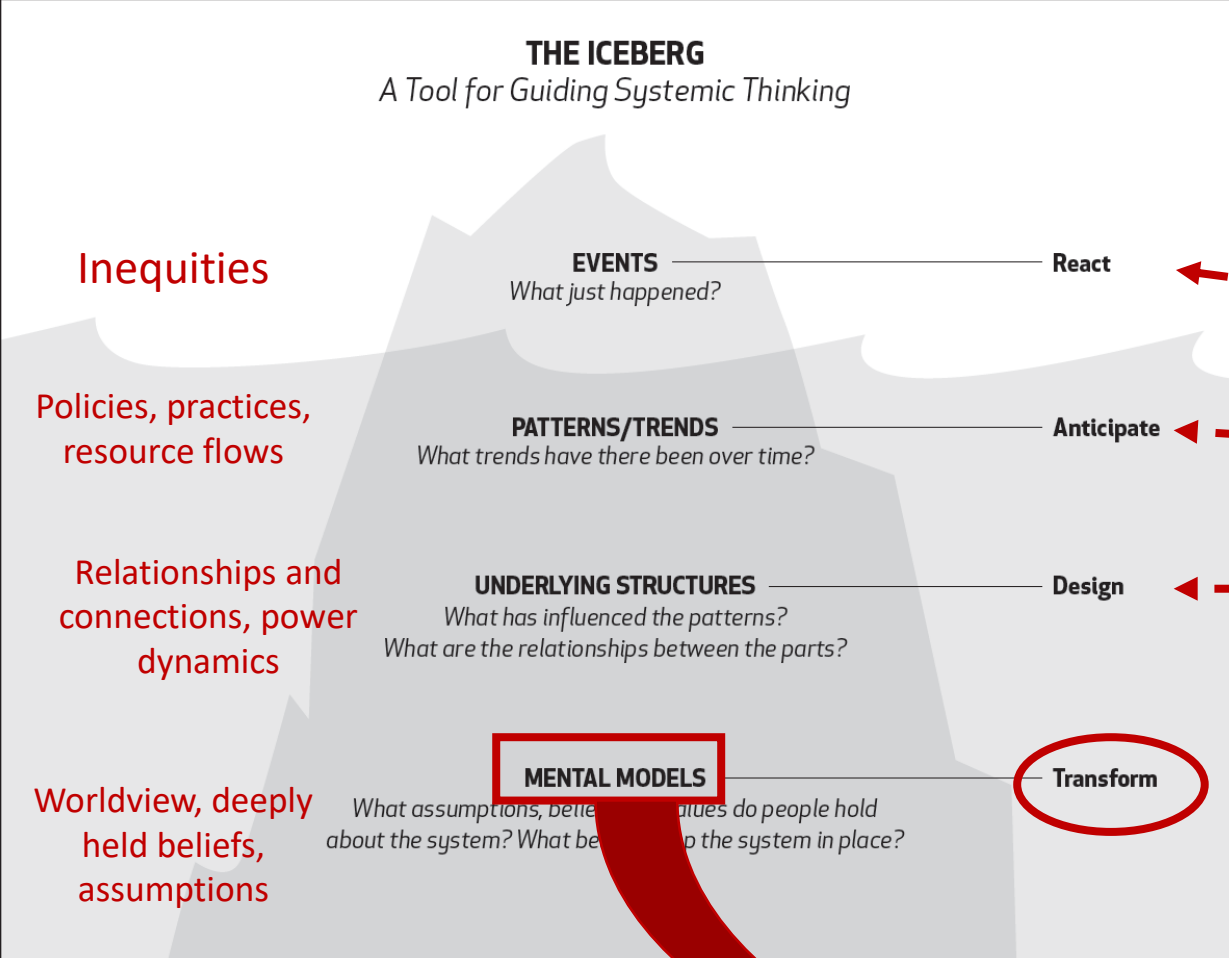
THE ICEBERG
A Tool for Guiding Systemic Thinking

Inequities

EVENTS
What just happened?

React

Policies, practices, resource flows

PATTERNS/TRENDS
What trends have there been over time?

Anticipate

Relationships and connections, power dynamics

UNDERLYING STRUCTURES
What has influenced the patterns?
What are the relationships between the parts?

Design

Worldview, deeply held beliefs, assumptions

MENTAL MODELS
What assumptions, belie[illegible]alues do people hold about the system? What be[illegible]p the system in place?

Transform